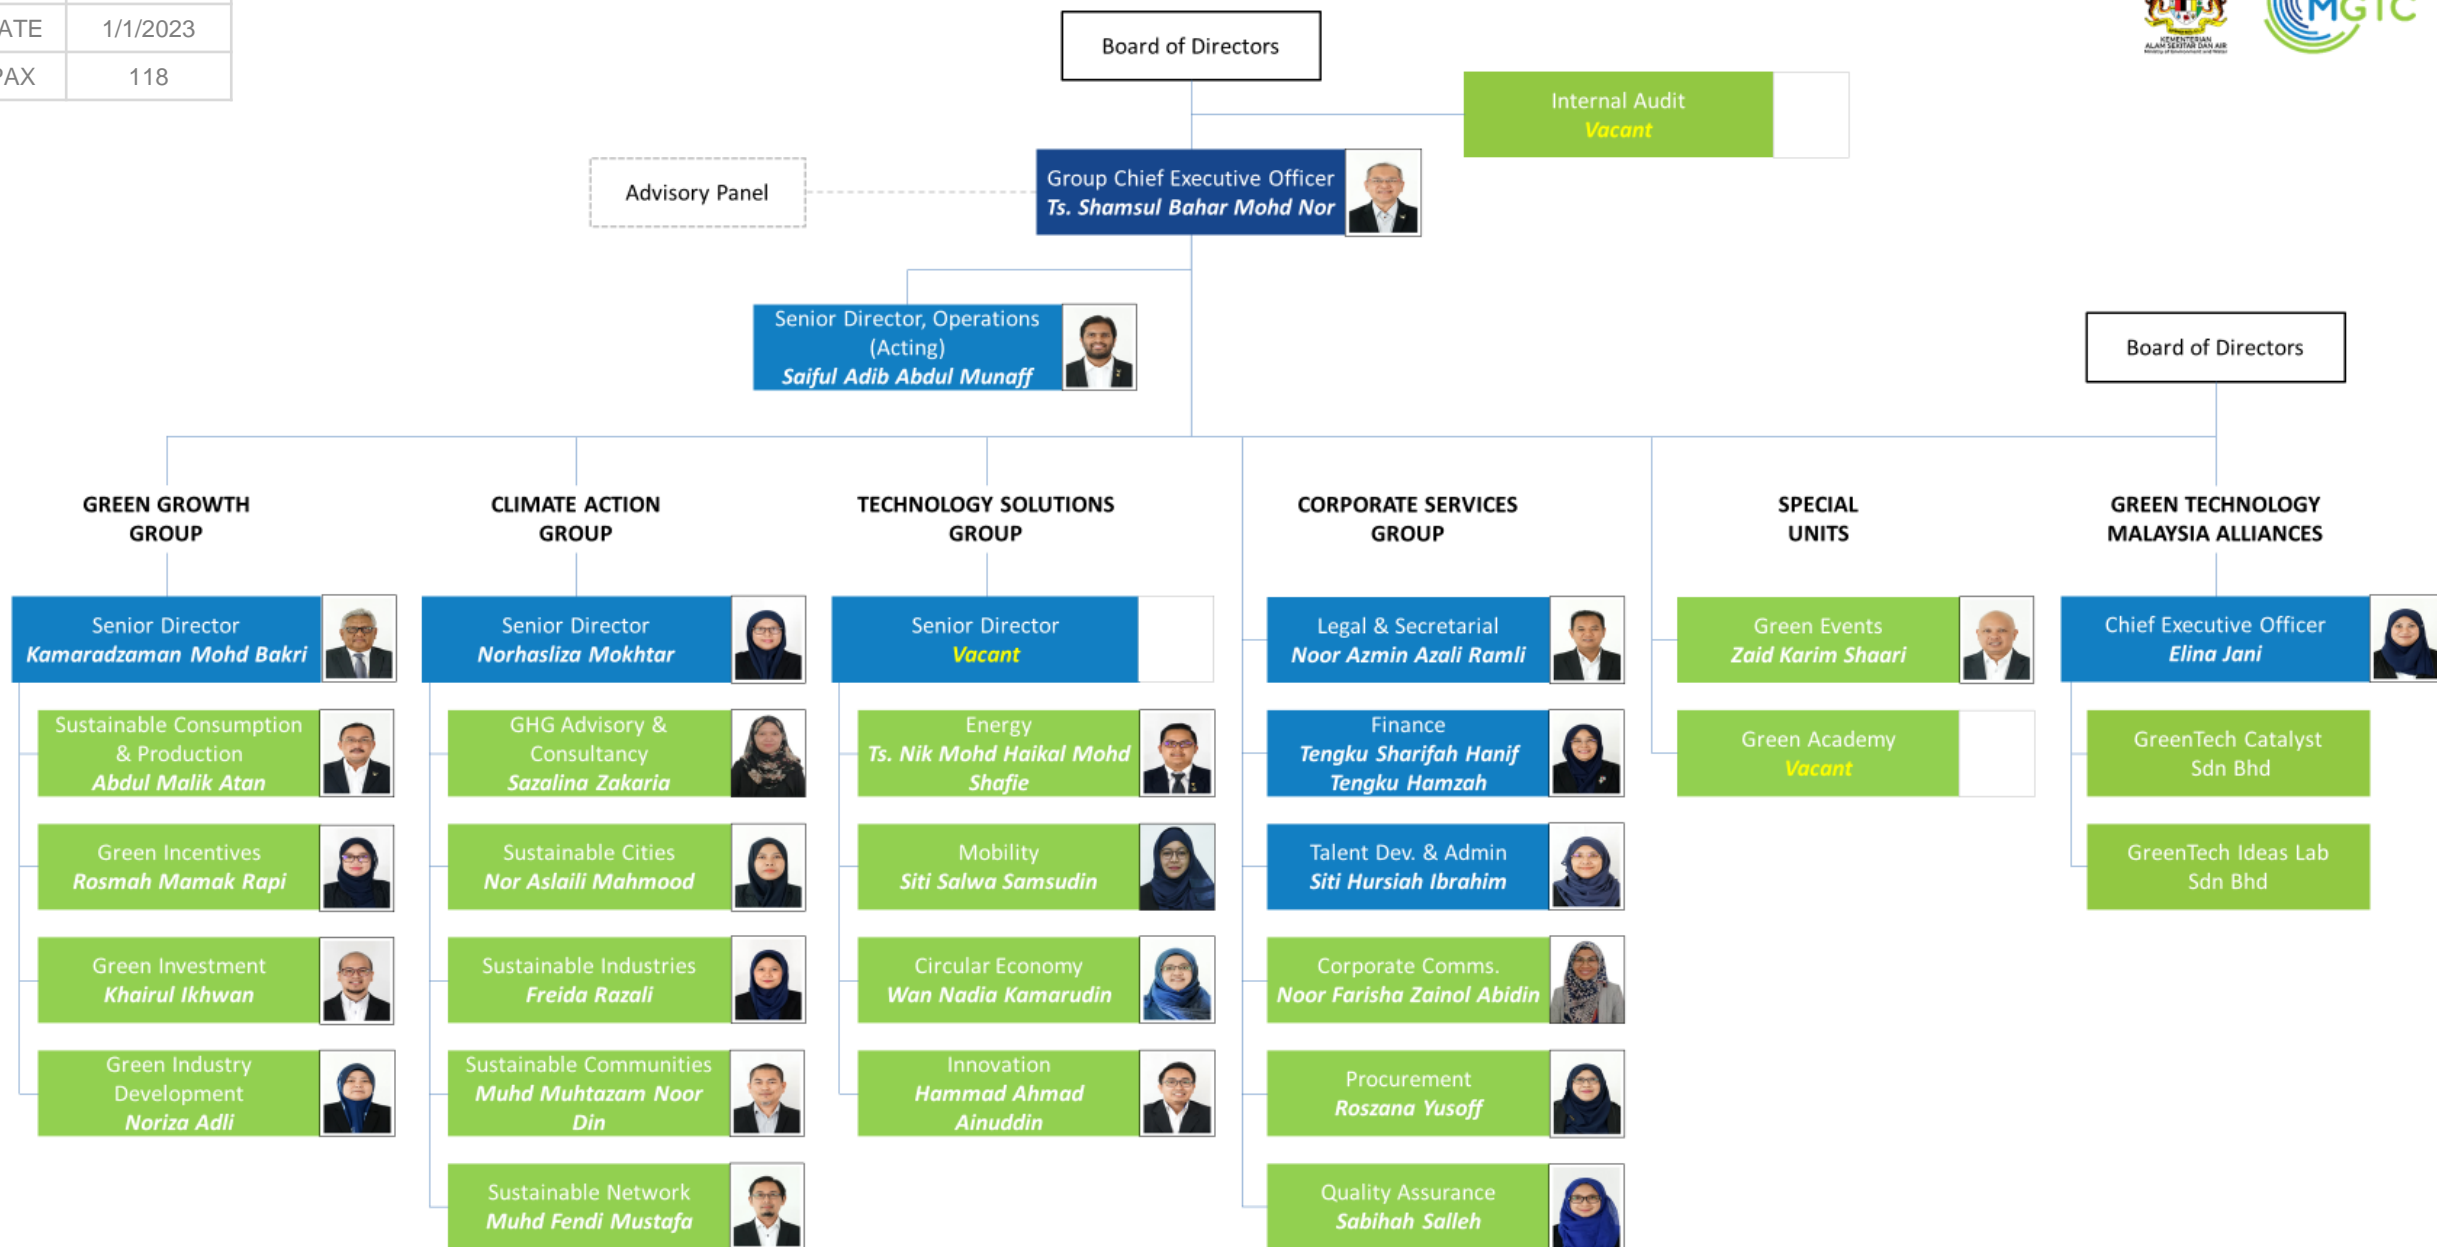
| ATE | 1/1/2023 |
|---|---|
| PAX | 118 |

KEMENTERIAN ALAM SEKITAR DAN AIR

MGTC

Board of Directors

Internal Audit
*Vacant*

Advisory Panel

Group Chief Executive Officer
*Ts. Shamsul Bahar Mohd Nor*

Senior Director, Operations (Acting)
*Saiful Adib Abdul Munaff*

Board of Directors

GREEN GROWTH GROUP

Senior Director
*Kamaradzaman Mohd Bakri*

Sustainable Consumption & Production
*Abdul Malik Atan*

Green Incentives
*Rosmah Mamak Rapi*

Green Investment
*Khairul Ikhwan*

Green Industry Development
*Noriza Adli*

CLIMATE ACTION GROUP

Senior Director
*Norhasliza Mokhtar*

GHG Advisory & Consultancy
*Sazalina Zakaria*

Sustainable Cities
*Nor Aslaili Mahmood*

Sustainable Industries
*Freida Razali*

Sustainable Communities
*Muhd Muhtazam Noor Din*

Sustainable Network
*Muhd Fendi Mustafa*

TECHNOLOGY SOLUTIONS GROUP

Senior Director
*Vacant*

Energy
*Ts. Nik Mohd Haikal Mohd Shafie*

Mobility
*Siti Salwa Samsudin*

Circular Economy
*Wan Nadia Kamarudin*

Innovation
*Hammad Ahmad Ainuddin*

CORPORATE SERVICES GROUP

Legal & Secretarial
*Noor Azmin Azali Ramli*

Finance
*Tengku Sharifah Hanif Tengku Hamzah*

Talent Dev. & Admin
*Siti Hursiah Ibrahim*

Corporate Comms.
*Noor Farisha Zainol Abidin*

Procurement
*Roszana Yusoff*

Quality Assurance
*Sabihah Salleh*

SPECIAL UNITS

Green Events
*Zaid Karim Shaari*

Green Academy
*Vacant*

GREEN TECHNOLOGY MALAYSIA ALLIANCES

Chief Executive Officer
*Elina Jani*

GreenTech Catalyst Sdn Bhd

GreenTech Ideas Lab Sdn Bhd